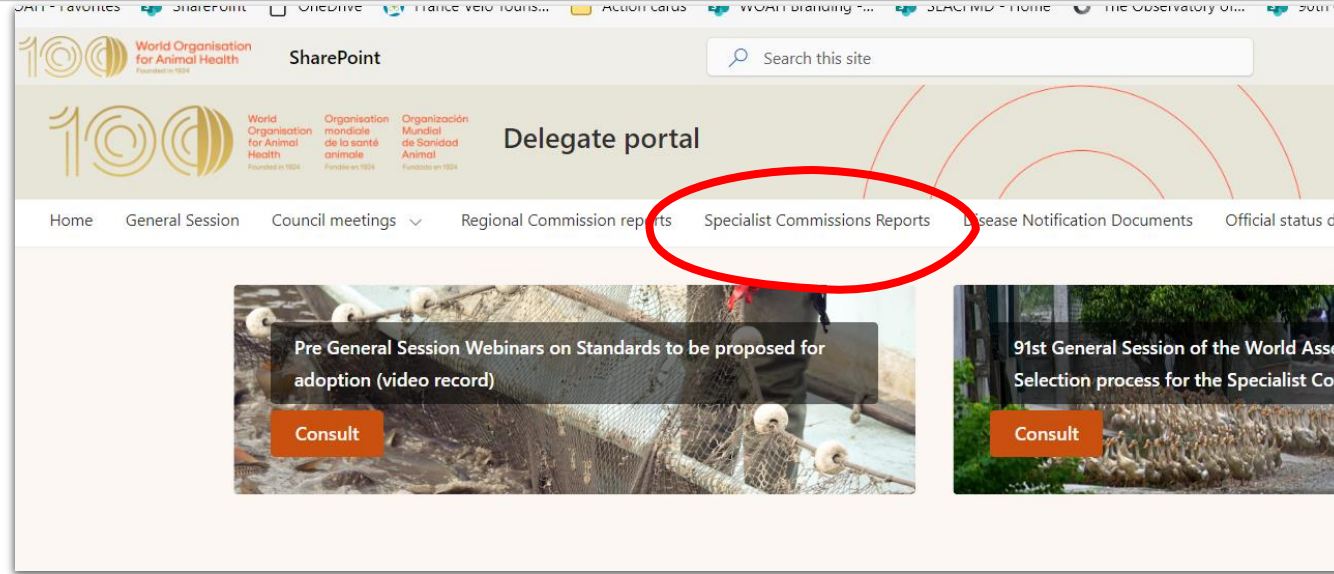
OAH - Favorites SharePoint OneDrive France Vélo Tourisme... Action cards WOAH Branding -... SEACFMD - Home The Observatory of... 90th

World Organisation for Animal Health
Founded in 1924

SharePoint

Search this site

World Organisation for Animal Health
Founded in 1924

Organisation mondiale de la santé animale
Fondée en 1924

Organización Mundial de Sanidad Animal
Fundada en 1924

Delegate portal

Home General Session Council meetings Regional Commission reports Specialist Commissions Reports Disease Notification Documents Official status d

Pre General Session Webinars on Standards to be proposed for adoption (video record)

Consult

91st General Session of the World Asse
Selection process for the Specialist Co

Consult